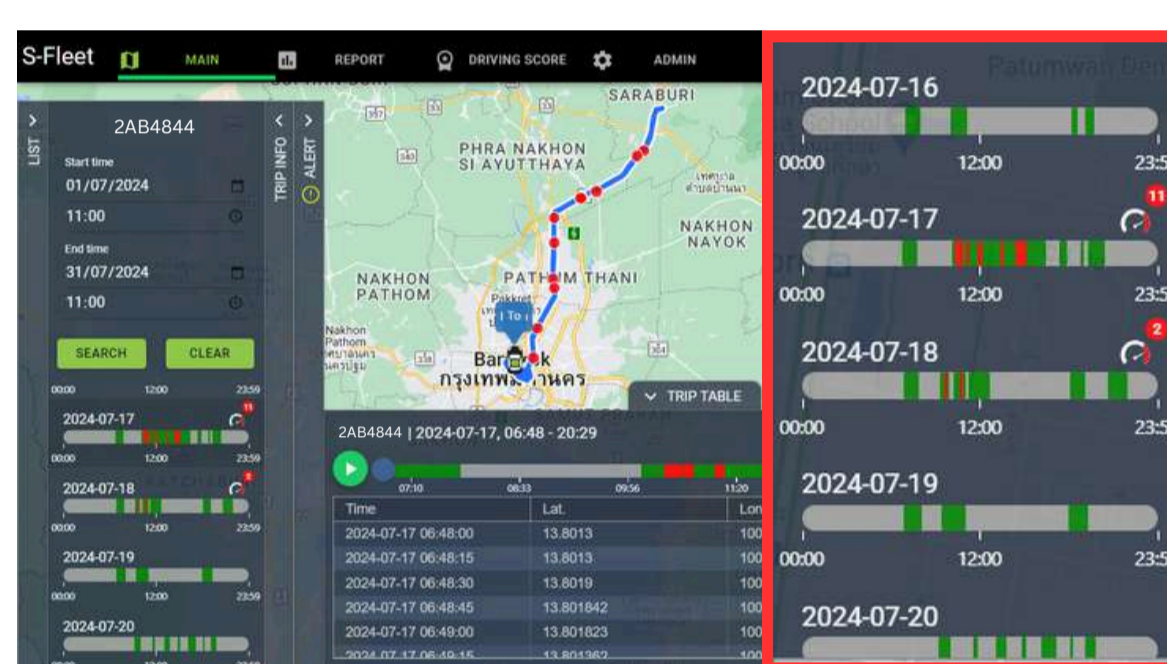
S-Fleet MAIN REPORT DRIVING SCORE ADMIN

LIST

2AB4844

Start time
01/07/2024
11:00

End time
31/07/2024
11:00

SEARCH CLEAR

00:00 12:00 23:59

2024-07-17 11

00:00 12:00 23:59

2024-07-18 2

00:00 12:00 23:59

2024-07-19

00:00 12:00 23:59

2024-07-20

TRIP INFO

ALERT

SARABURI

PHRA NAKHON SI AYUTTHAYA

NAKHON NAYOK

NAKHON PATHOM

PATHUM THANI

Pakkret

Nakhon Pathom

Bangkok
กรุงเทพมหานคร

TRIP TABLE

2AB4844 | 2024-07-17, 06:48 - 20:29

07:10 08:33 09:56 11:20

| Time | Lat. | Lon |
|---|---|---|
| 2024-07-17 06:48:00 | 13.8013 | 100 |
| 2024-07-17 06:48:15 | 13.8013 | 100 |
| 2024-07-17 06:48:30 | 13.8019 | 100 |
| 2024-07-17 06:48:45 | 13.801842 | 100 |
| 2024-07-17 06:49:00 | 13.801823 | 100 |
| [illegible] | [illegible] | 100 |

2024-07-16

00:00 12:00 23:5

2024-07-17 11

00:00 12:00 23:5

2024-07-18 2

00:00 12:00 23:5

2024-07-19

00:00 12:00 23:5

2024-07-20